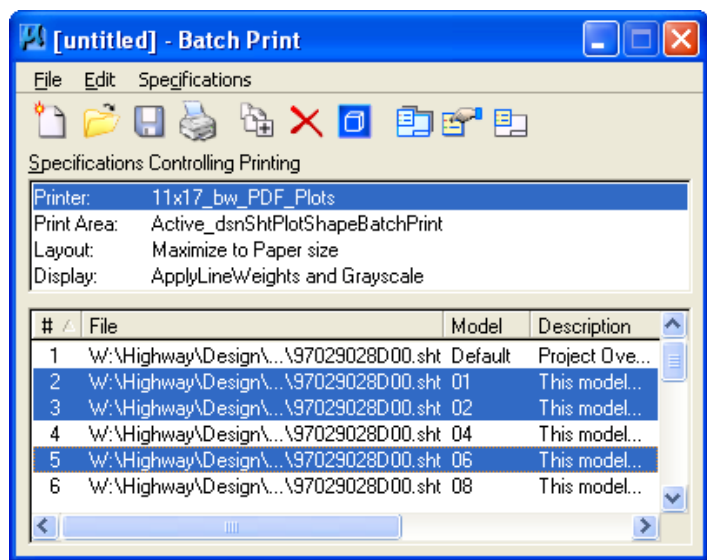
[untitled] - Batch Print

File Edit Specifications

Specifications Controlling Printing

| | |
|---|---|
| Printer: | 11x17_bw_PDF_Plots |
| Print Area: | Active_dsnShtPlotShapeBatchPrint |
| Layout: | Maximize to Paper size |
| Display: | ApplyLineWeights and Grayscale |

| # | File | Model | Description |
|---|---|---|---|
| 1 | W:\Highway\Design\...\97029028D00.sht | Default | Project Ove... |
| 2 | W:\Highway\Design\...\97029028D00.sht | 01 | This model... |
| 3 | W:\Highway\Design\...\97029028D00.sht | 02 | This model... |
| 4 | W:\Highway\Design\...\97029028D00.sht | 04 | This model... |
| 5 | W:\Highway\Design\...\97029028D00.sht | 06 | This model... |
| 6 | W:\Highway\Design\...\97029028D00.sht | 08 | This model... |